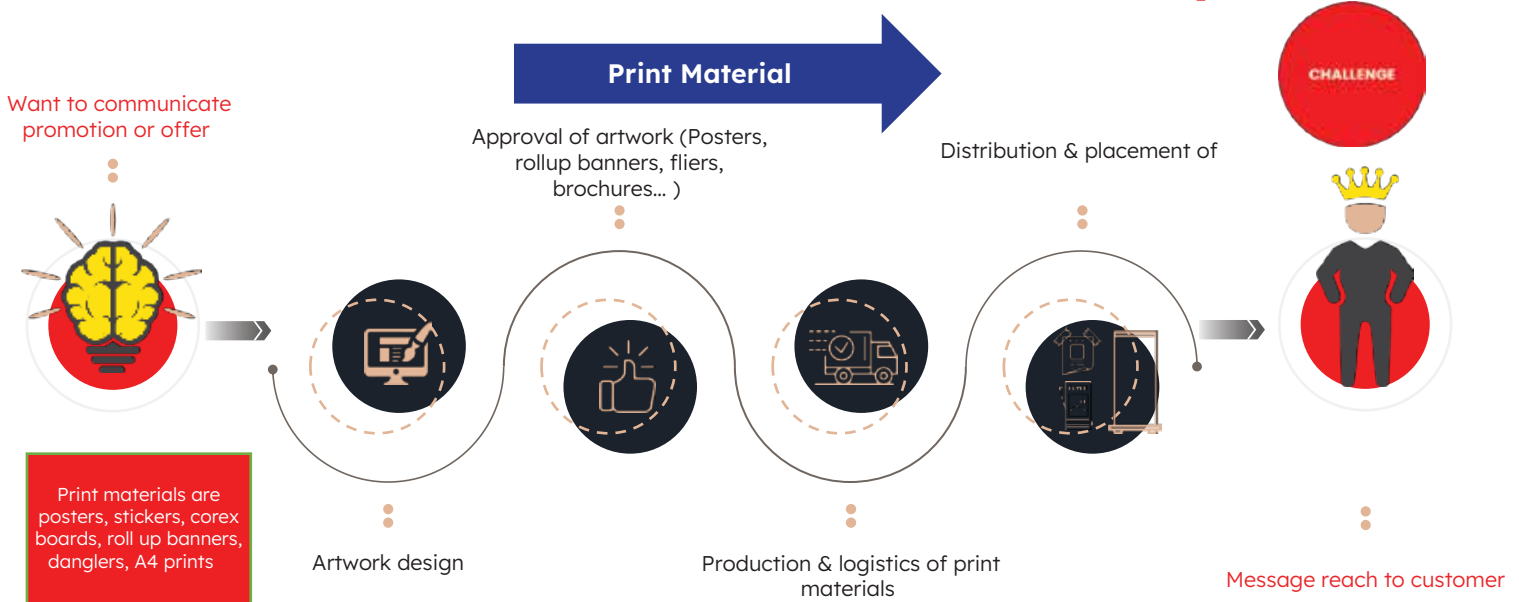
Print Material

CHALLENGE

Want to communicate promotion or offer

Approval of artwork (Posters, rollup banners, fliers, brochures... )

Distribution & placement of

Print materials are posters, stickers, corex boards, roll up banners, danglers, A4 prints

Artwork design

Production & logistics of print materials

Message reach to customer